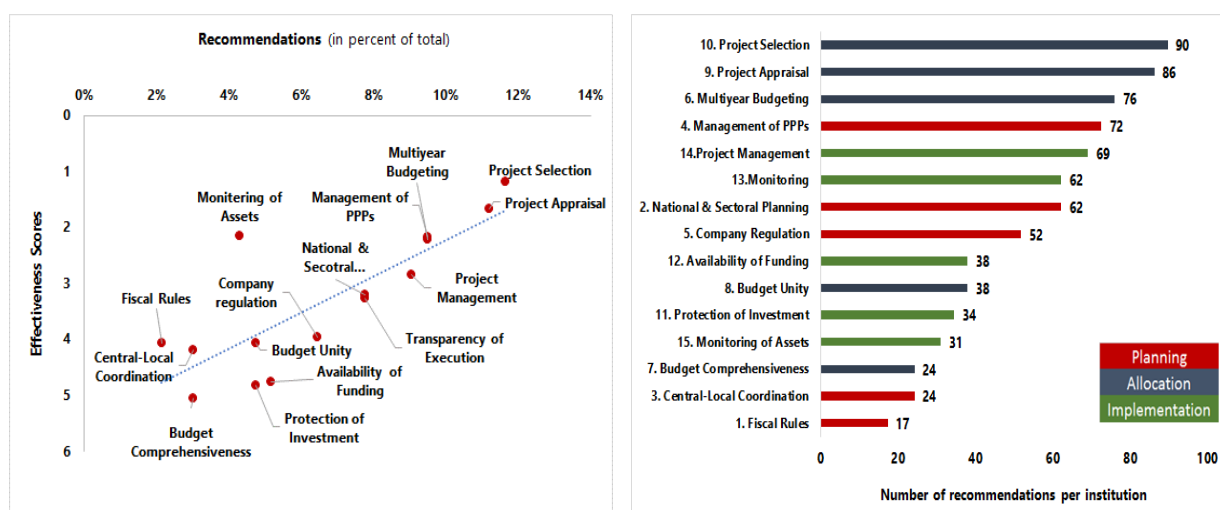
Recommendations (in percent of total)

0% 2% 4% 6% 8% 10% 12% 14%

0
1
2
3
4
5
6

Effectiveness Scores

Multiyear Budgeting
Project Selection
Project Appraisal
Management of PPPs
Monitering of Assets
National & Secotral...
Project Management
Company regulation
Fiscal Rules
Transparency of Execution
Budget Unity
Central-Local Coordination
Availability of Funding
Protection of Investment
Budget Comprehensiveness

| Institution | Number |
|---|---|
| 10. Project Selection | 90 |
| 9. Project Appraisal | 86 |
| 6. Multiyear Budgeting | 76 |
| 4. Management of PPPs | 72 |
| 14.Project Management | 69 |
| 13.Monitoring | 62 |
| 2. National & Sectoral Planning | 62 |
| 5. Company Regulation | 52 |
| 12. Availability of Funding | 38 |
| 8. Budget Unity | 38 |
| 11. Protection of Investment | 34 |
| 15. Monitoring of Assets | 31 |
| 7. Budget Comprehensiveness | 24 |
| 3. Central-Local Coordination | 24 |
| 1. Fiscal Rules | 17 |

Planning
Allocation
Implementation

0 20 40 60 80 100

Number of recommendations per institution